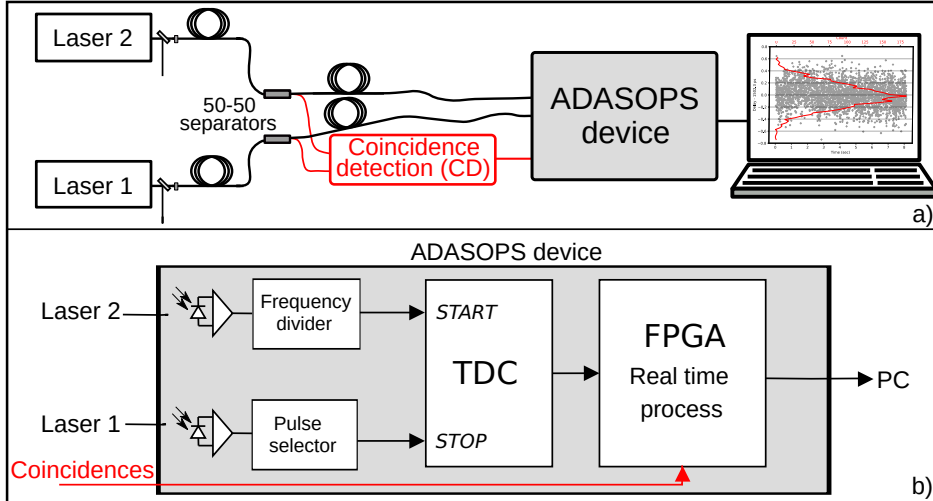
Laser 2

50-50 separators

Laser 1

Coincidence detection (CD)

ADASOPS device

a)

ADASOPS device

Laser 2

Frequency divider

START

TDC

FPGA

Real time process

PC

Laser 1

Pulse selector

STOP

Coincidences

b)